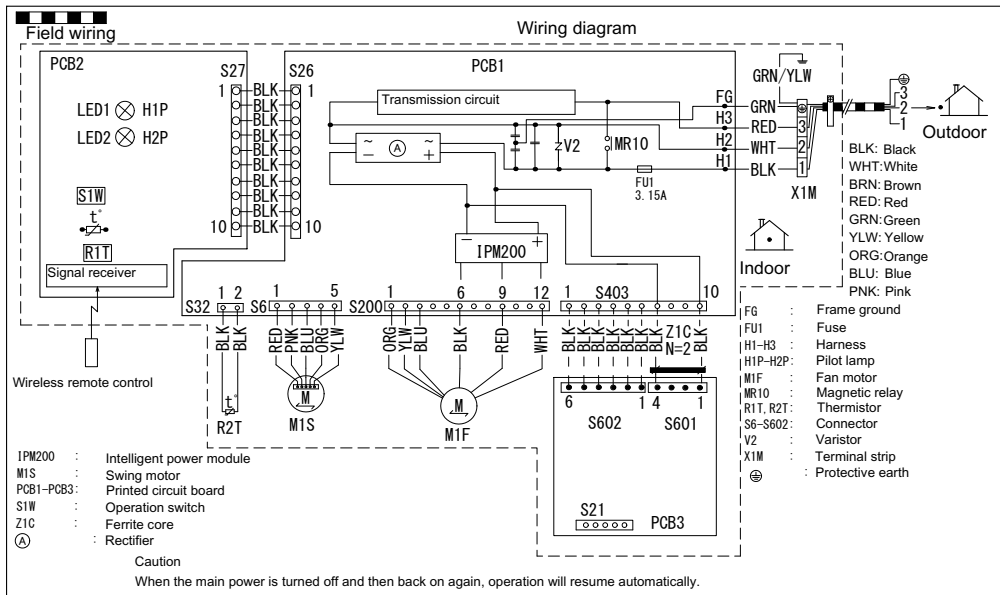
Field wiring

Wiring diagram

PCB2

S27

S26

PCB1

LED1 H1P

LED2 H2P

1 BLK 1
BLK
BLK
BLK
BLK
BLK
BLK
BLK
BLK
BLK
10 BLK 10

S1W

t°

R1T

Signal receiver

Transmission circuit

FG
H3
H2
H1

MR10

V2

FU1
3.15A

GRN/YLW
GRN
RED 3
WHT 2
BLK 1

X1M

3
2
1

Outdoor

Indoor

IPM200

S32 1 2
BLK BLK

S6 1 5
RED PNK BLU ORG YLW

S200 1 6 9 12
ORG YLW BLU BLK RED WHT

1 S403 10
BLK BLK BLK BLK BLK BLK BLK BLK

Z1C
N=2

Wireless remote control

t°
R2T

M
M1S

M
M1F

6 1 4 1
S602 S601

S21
PCB3

BLK: Black
WHT: White
BRN: Brown
RED: Red
GRN: Green
YLW: Yellow
ORG: Orange
BLU: Blue
PNK: Pink

| | | |
|---|---|---|
| FG | : | Frame ground |
| FU1 | : | Fuse |
| H1-H3 | : | Harness |
| H1P-H2P | : | Pilot lamp |
| M1F | : | Fan motor |
| MR10 | : | Magnetic relay |
| R1T, R2T | : | Thermistor |
| S6-S602 | : | Connector |
| V2 | : | Varistor |
| X1M | : | Terminal strip |
| ⊕ | : | Protective earth |

| | | |
|---|---|---|
| IPM200 | : | Intelligent power module |
| M1S | : | Swing motor |
| PCB1-PCB3 | : | Printed circuit board |
| S1W | : | Operation switch |
| Z1C | : | Ferrite core |
| Ⓐ | : | Rectifier |

Caution
When the main power is turned off and then back on again, operation will resume automatically.